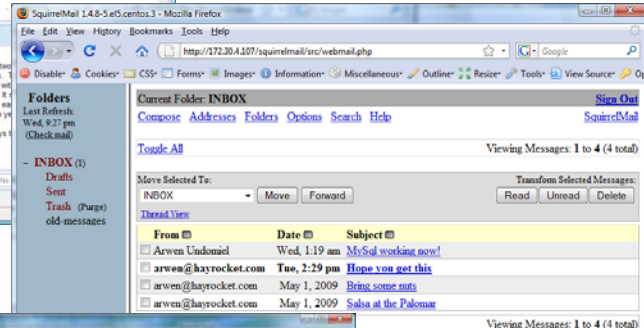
SquirrelMail 1.4.8-5.el5.centos.3 - Mozilla Firefox

File Edit View History Bookmarks Tools Help

http://172.30.4.107/squirrelmail/src/webmail.php

Google

Disable Cookies CSS Forms Images Information Miscellaneous Outline Resize Tools View Source Op

Folders
Last Refresh: Wed, 9:27 pm
(Check mail)

- INBOX (1)
Drafts
Sent
Trash (Purge)
old-messages

Current Folder: INBOX

Sign Out

Compose Addresses Folders Options Search Help

SquirrelMail

Toggle All

Viewing Messages: 1 to 4 (4 total)

Move Selected To:

Transform Selected Messages:

INBOX

Move Forward

Read Unread Delete

Thread View

| From | Date | Subject |
|---|---|---|
| Arwen Undomiel | Wed, 1:19 am | MySql working now! |
| arwen@hayrocket.com | Tue, 2:29 pm | Hope you get this |
| arwen@hayrocket.com | May 1, 2009 | Bring some nuts |
| arwen@hayrocket.com | May 1, 2009 | Salsa at the Palomar |

Viewing Messages: 1 to 4 (4 total)